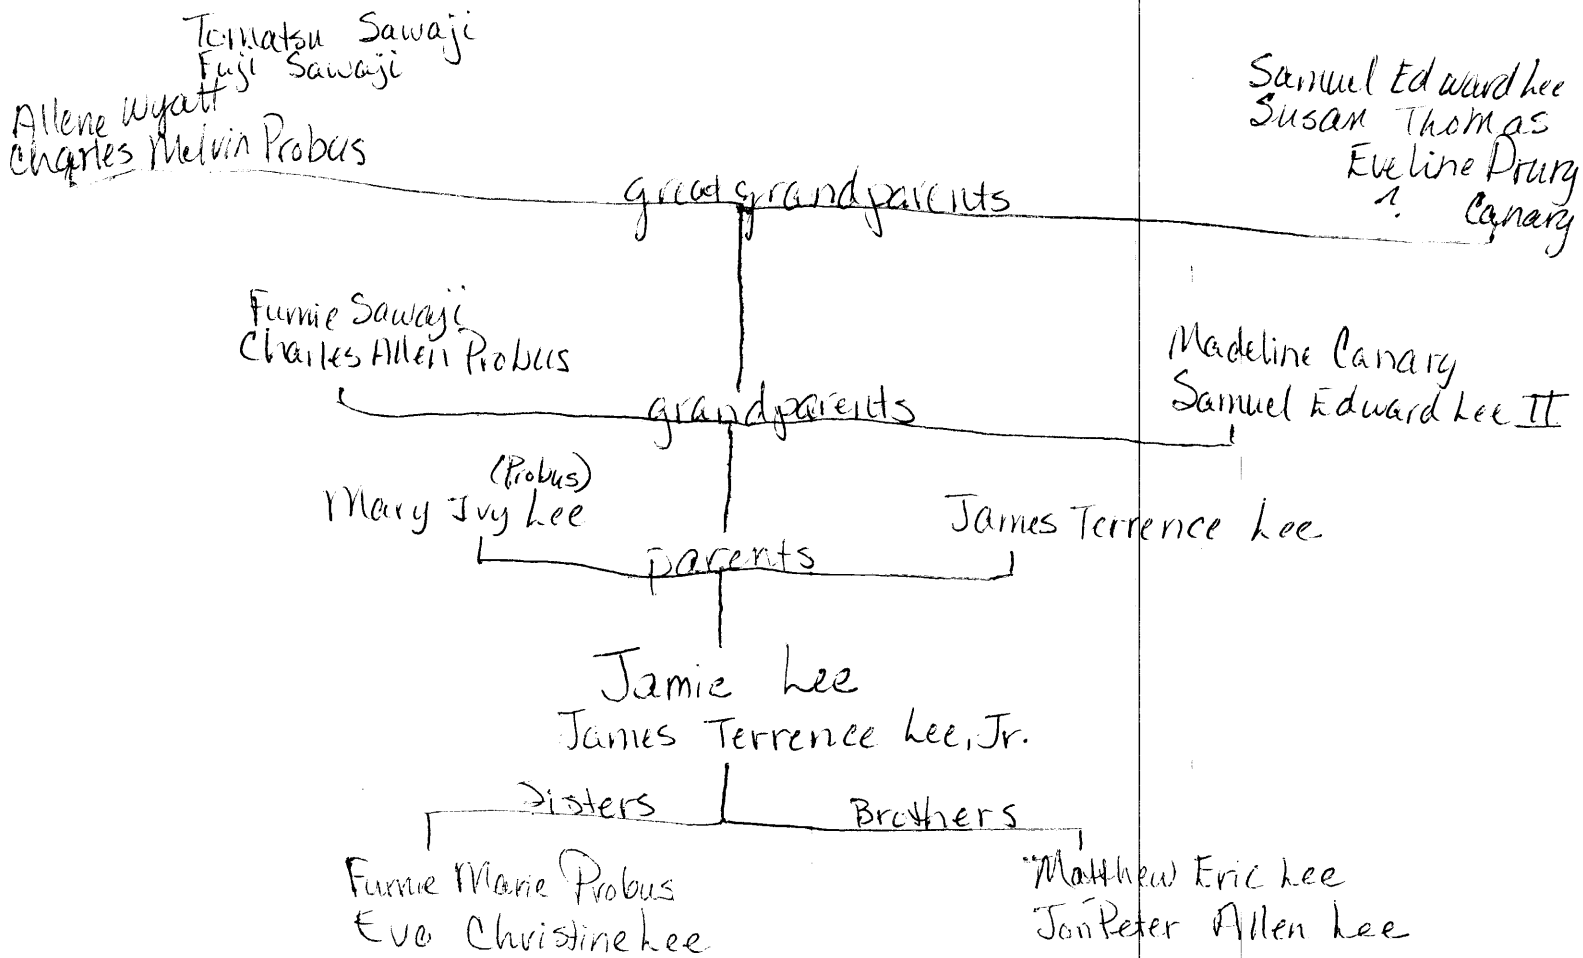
Tomatsu Sawaji
Fuji Sawaji
Allene Wyatt
Charles Melvin Probus

Samuel Edward Lee
Susan Thomas
Eveline Drury
1. Canary

great grandparents

Fumie Sawaji
Charles Allen Probus

Madeline Canary
Samuel Edward Lee II

grandparents

(Probus)
Mary Ivy Lee

James Terrence Lee

parents

Jamie Lee
James Terrence Lee, Jr.

Sisters

Brothers

Fumie Marie Probus
Eve Christine Lee

Matthew Eric Lee
Jon Peter Allen Lee